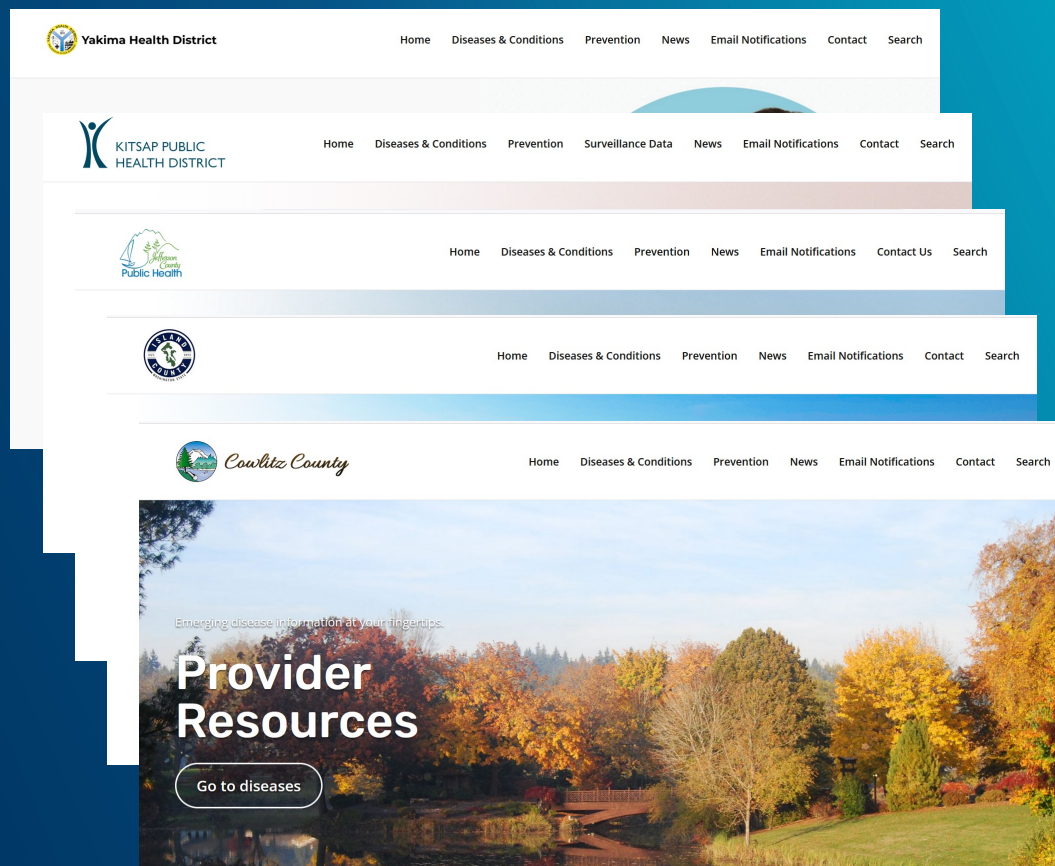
Yakima Health District

Home Diseases & Conditions Prevention News Email Notifications Contact Search

KITSAP PUBLIC HEALTH DISTRICT

Home Diseases & Conditions Prevention Surveillance Data News Email Notifications Contact Search

Jefferson County Public Health

Home Diseases & Conditions Prevention News Email Notifications Contact Us Search

ISLAND COUNTY

Home Diseases & Conditions Prevention News Email Notifications Contact Search

Cowlitz County

Home Diseases & Conditions Prevention News Email Notifications Contact Search

Emerging disease information at your fingertips.

Provider Resources

Go to diseases